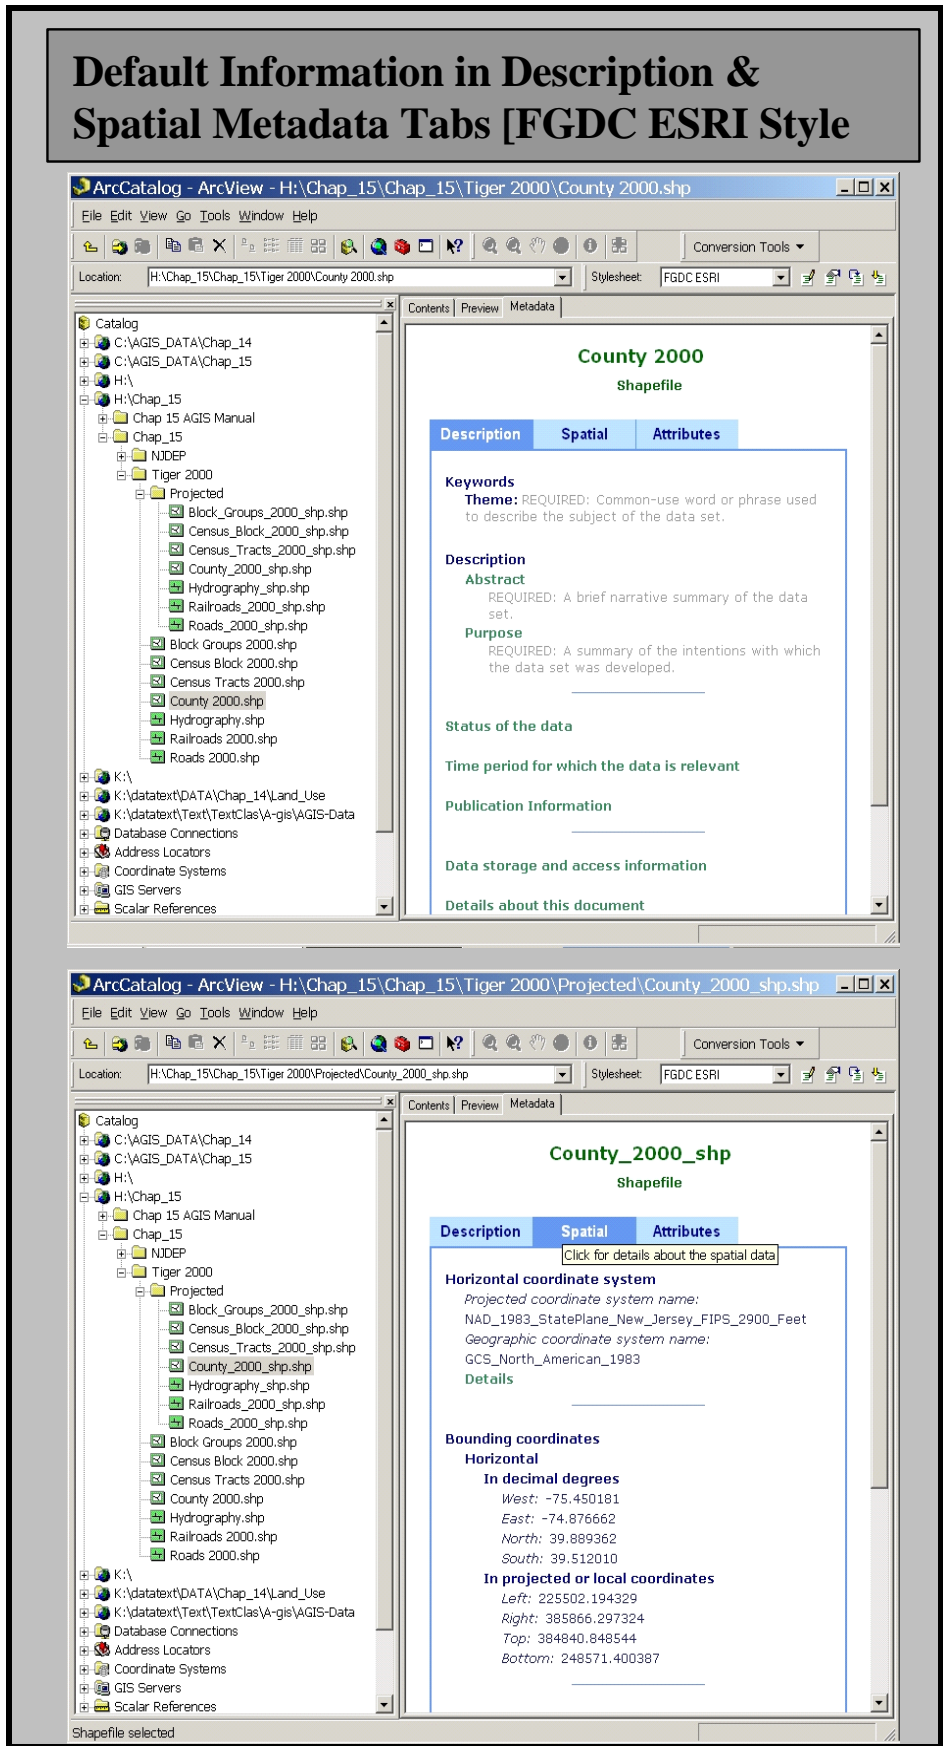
Default Information in Description & Spatial Metadata Tabs [FGDC ESRI Style

ArcCatalog - ArcView - H:\Chap_15\Chap_15\Tiger 2000\County 2000.shp

File Edit View Go Tools Window Help

Conversion Tools

Location: H:\Chap_15\Chap_15\Tiger 2000\County 2000.shp

Stylesheet: FGDC ESRI

Catalog
C:\AGIS_DATA\Chap_14
C:\AGIS_DATA\Chap_15
H:\
H:\Chap_15
Chap 15 AGIS Manual
Chap_15
NJDEP
Tiger 2000
Projected
Block_Groups_2000_shp.shp
Census_Block_2000_shp.shp
Census_Tracts_2000_shp.shp
County_2000_shp.shp
Hydrography_shp.shp
Railroads_2000_shp.shp
Roads_2000_shp.shp
Block Groups 2000.shp
Census Block 2000.shp
Census Tracts 2000.shp
County 2000.shp
Hydrography.shp
Railroads 2000.shp
Roads 2000.shp
K:\
K:\datatext\DATA\Chap_14\Land_Use
K:\datatext\Text\TextClas\A-gis\AGIS-Data
Database Connections
Address Locators
Coordinate Systems
GIS Servers
Scalar References

Contents | Preview | Metadata

County 2000
Shapefile

Description | Spatial | Attributes

Keywords
Theme: REQUIRED: Common-use word or phrase used to describe the subject of the data set.

Description
Abstract
REQUIRED: A brief narrative summary of the data set.
Purpose
REQUIRED: A summary of the intentions with which the data set was developed.

Status of the data

Time period for which the data is relevant

Publication Information

Data storage and access information

Details about this document

ArcCatalog - ArcView - H:\Chap_15\Chap_15\Tiger 2000\Projected\County_2000_shp.shp

File Edit View Go Tools Window Help

Conversion Tools

Location: H:\Chap_15\Chap_15\Tiger 2000\Projected\County_2000_shp.shp

Stylesheet: FGDC ESRI

Catalog
C:\AGIS_DATA\Chap_14
C:\AGIS_DATA\Chap_15
H:\
H:\Chap_15
Chap 15 AGIS Manual
Chap_15
NJDEP
Tiger 2000
Projected
Block_Groups_2000_shp.shp
Census_Block_2000_shp.shp
Census_Tracts_2000_shp.shp
County_2000_shp.shp
Hydrography_shp.shp
Railroads_2000_shp.shp
Roads_2000_shp.shp
Block Groups 2000.shp
Census Block 2000.shp
Census Tracts 2000.shp
County 2000.shp
Hydrography.shp
Railroads 2000.shp
Roads 2000.shp
K:\
K:\datatext\DATA\Chap_14\Land_Use
K:\datatext\Text\TextClas\A-gis\AGIS-Data
Database Connections
Address Locators
Coordinate Systems
GIS Servers
Scalar References

Contents | Preview | Metadata

County_2000_shp
Shapefile

Description | Spatial | Attributes
Click for details about the spatial data

Horizontal coordinate system
Projected coordinate system name:
NAD_1983_StatePlane_New_Jersey_FIPS_2900_Feet
Geographic coordinate system name:
GCS_North_American_1983
Details

Bounding coordinates
Horizontal
In decimal degrees
West: -75.450181
East: -74.876662
North: 39.889362
South: 39.512010
In projected or local coordinates
Left: 225502.194329
Right: 385866.297324
Top: 384840.848544
Bottom: 248571.400387

Shapefile selected